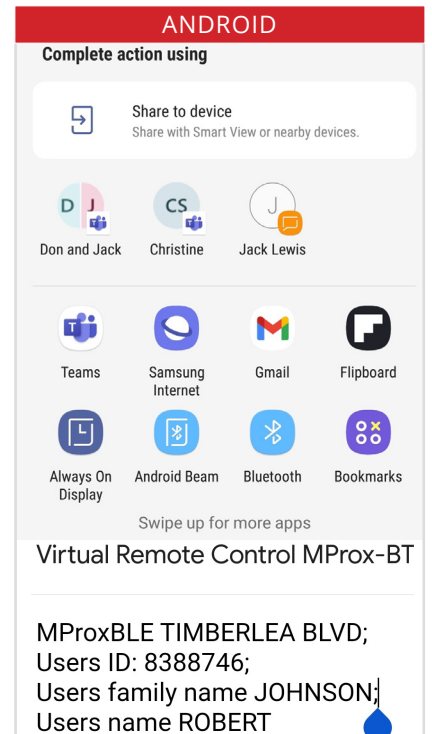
ANDROID

Complete action using

Share to device
Share with Smart View or nearby devices.

D J
Don and Jack

CS
Christine

J
Jack Lewis

Teams

Samsung Internet

Gmail

Flipboard

Always On Display

Android Beam

Bluetooth

Bookmarks

Swipe up for more apps

Virtual Remote Control MProx-BT

MProxBLE TIMBERLEA BLVD;
Users ID: 8388746;
Users family name JOHNSON;
Users name ROBERT